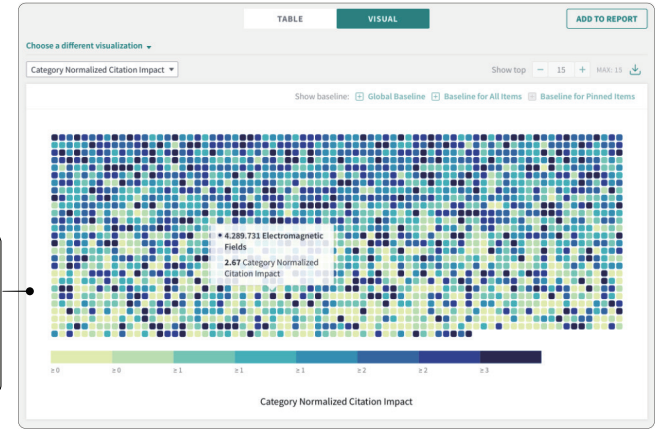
TABLE

VISUAL

ADD TO REPORT

Choose a different visualization

Category Normalized Citation Impact

Show top − 15 + MAX: 15

Show baseline: Global Baseline Baseline for All Items Baseline for Pinned Items

4.289.731 Electromagnetic Fields

2.67 Category Normalized Citation Impact

≥ 0 ≥ 0 ≥ 1 ≥ 1 ≥ 1 ≥ 2 ≥ 2 ≥ 3

Category Normalized Citation Impact